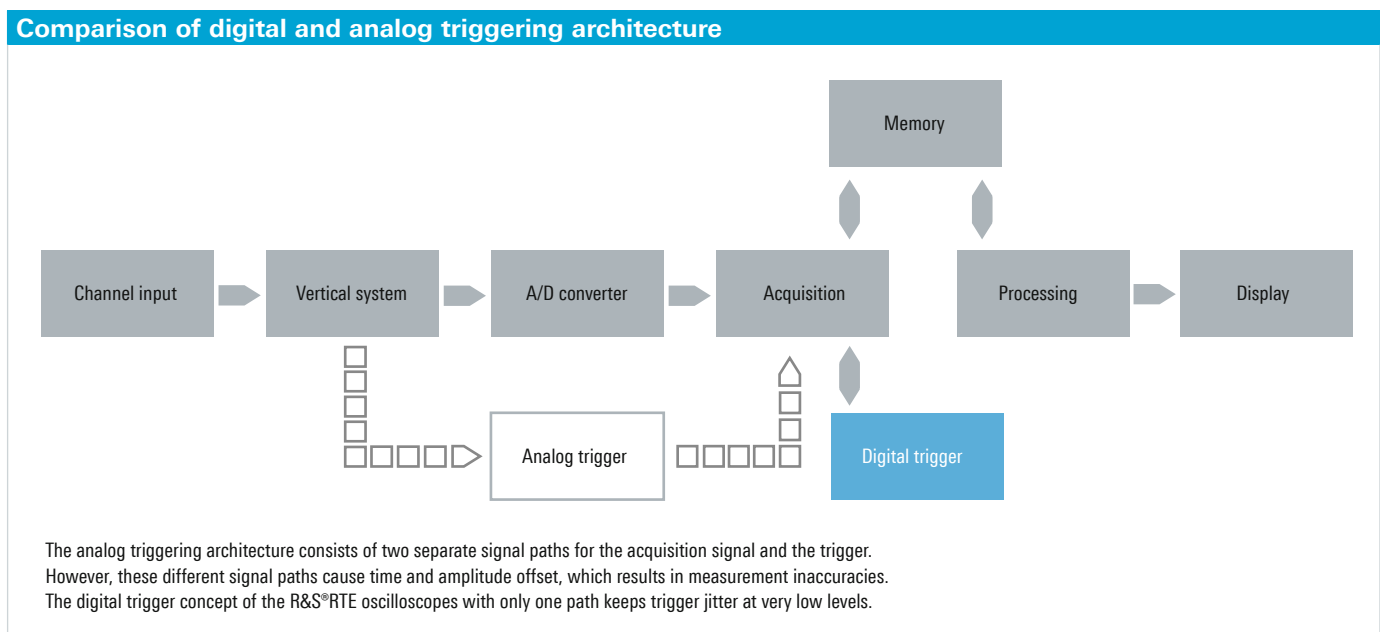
Comparison of digital and analog triggering architecture

Memory

Channel input

Vertical system

A/D converter

Acquisition

Processing

Display

Analog trigger

Digital trigger

The analog triggering architecture consists of two separate signal paths for the acquisition signal and the trigger. However, these different signal paths cause time and amplitude offset, which results in measurement inaccuracies. The digital trigger concept of the R&S®RTE oscilloscopes with only one path keeps trigger jitter at very low levels.